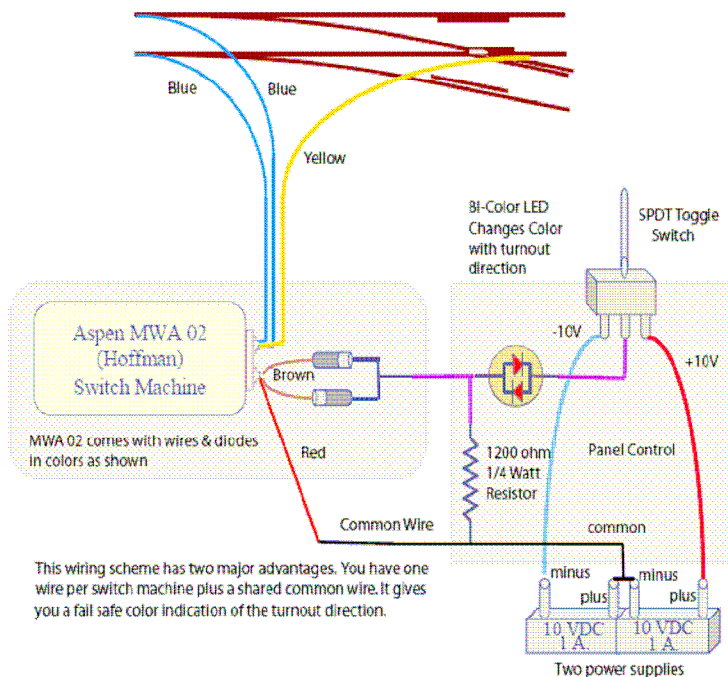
Blue

Blue

Yellow

Bi-Color LED Changes Color with turnout direction

SPDT Toggle Switch

Aspen MWA 02 (Hoffman) Switch Machine

-10V

+10V

Brown

MWA 02 comes with wires & diodes in colors as shown

Red

1200 ohm 1/4 Watt Resistor

Panel Control

Common Wire

common

This wiring scheme has two major advantages. You have one wire per switch machine plus a shared common wire. It gives you a fail safe color indication of the turnout direction.

minus

plus

minus

plus

10 VDC 1 A

10 VDC 1 A

Two power supplies